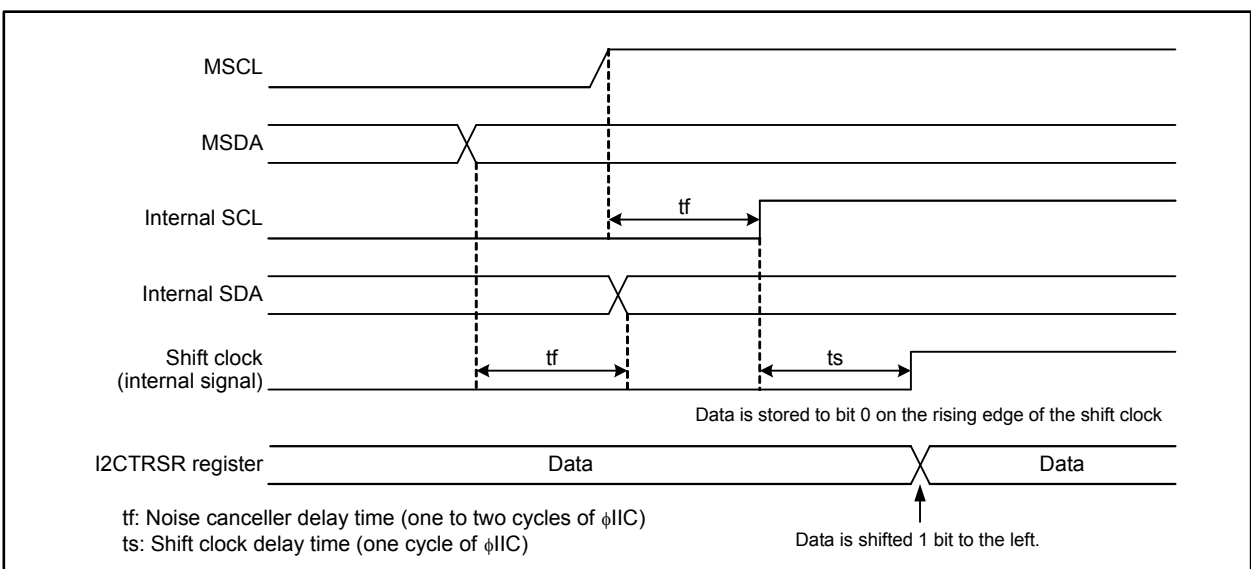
MSCL

MSDA

Internal SCL

tf

Internal SDA

Shift clock (internal signal)

tf

ts

Data is stored to bit 0 on the rising edge of the shift clock

I2CTRSR register

Data

Data

tf: Noise canceller delay time (one to two cycles of $\phi$IIC)
ts: Shift clock delay time (one cycle of $\phi$IIC)

Data is shifted 1 bit to the left.